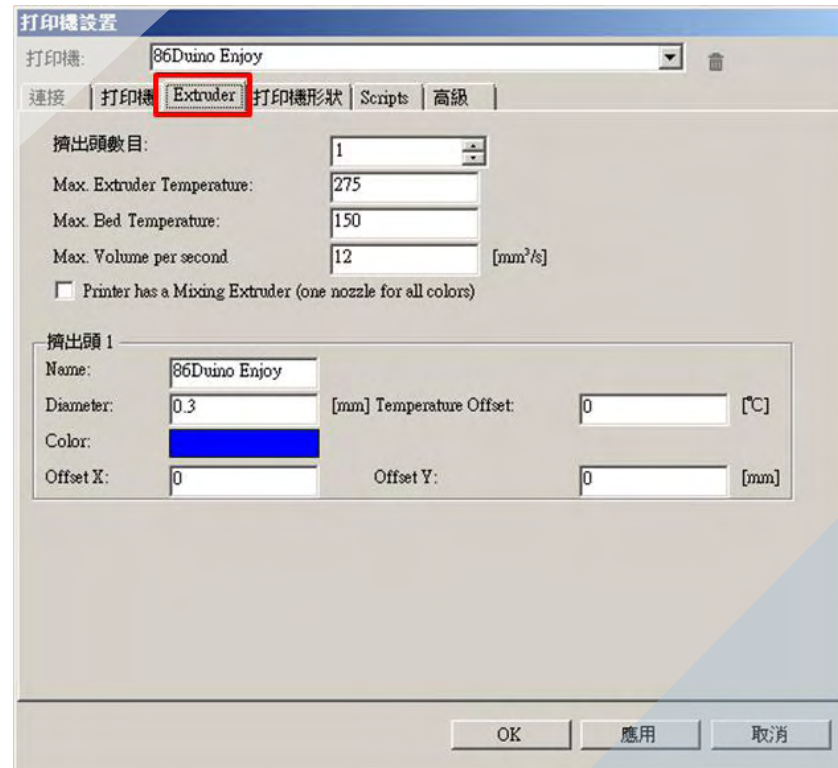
打印機設置

打印機: 86Duino Enjoy

連接 | 打印機 | Extruder | 打印機形狀 | Scripts | 高級

擠出頭數目: 1

Max. Extruder Temperature: 275

Max. Bed Temperature: 150

Max. Volume per second 12 [mm³/s]

Printer has a Mixing Extruder (one nozzle for all colors)

擠出頭 1

Name: 86Duino Enjoy

Diameter: 0.3 [mm] Temperature Offset: 0 [°C]

Color:

Offset X: 0 Offset Y: 0 [mm]

OK 應用 取消